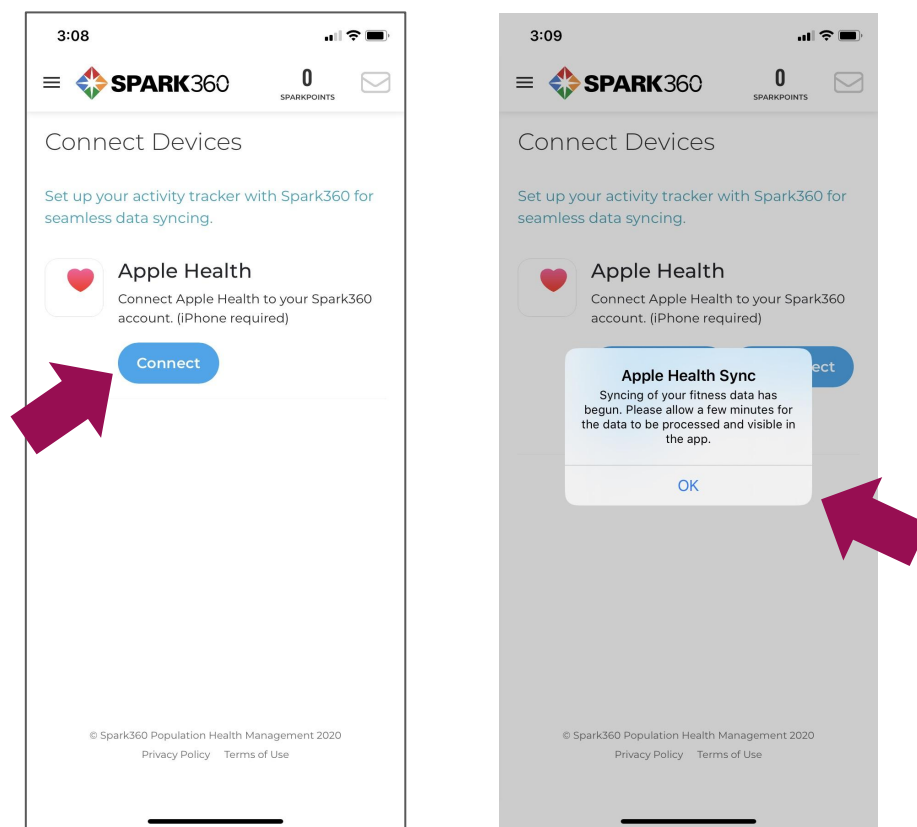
3:08

SPARK360

0
SPARKPOINTS

Connect Devices

Set up your activity tracker with Spark360 for seamless data syncing.

Apple Health

Connect Apple Health to your Spark360 account. (iPhone required)

Connect

© Spark360 Population Health Management 2020

Privacy Policy Terms of Use

3:09

SPARK360

0
SPARKPOINTS

Connect Devices

Set up your activity tracker with Spark360 for seamless data syncing.

Apple Health

Connect Apple Health to your Spark360 account. (iPhone required)

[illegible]ect

Apple Health Sync

Syncing of your fitness data has begun. Please allow a few minutes for the data to be processed and visible in the app.

OK

© Spark360 Population Health Management 2020

Privacy Policy Terms of Use